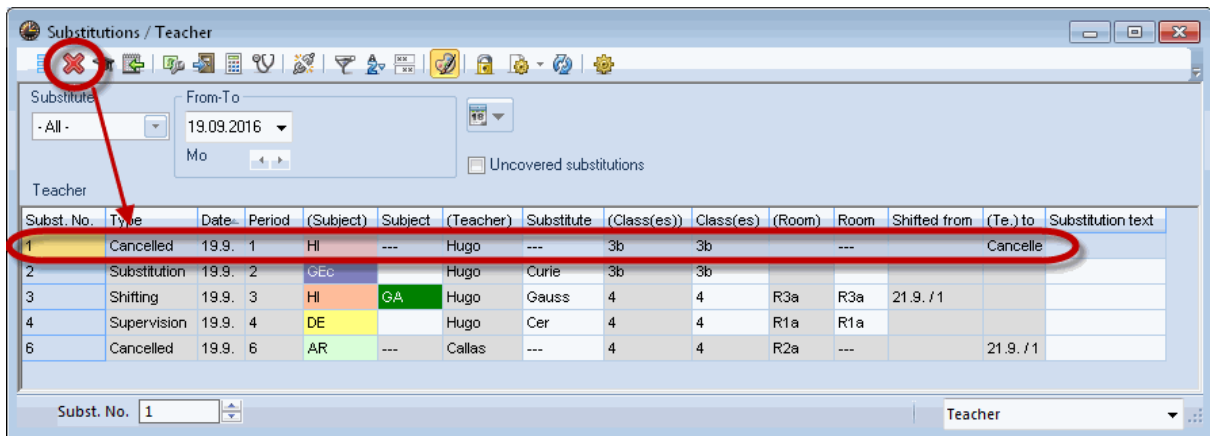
Substitutions / Teacher

Substitute
- All -

From-To
19.09.2016
Mo

Uncovered substitutions

Teacher

| Subst. No. | Type | Date | Period | (Subject) | Subject | (Teacher) | Substitute | (Class(es)) | Class(es) | (Room) | Room | Shifted from | (Te.) to | Substitution text |
|---|---|---|---|---|---|---|---|---|---|---|---|---|---|---|
| 1 | Cancelled | 19.9. | 1 | HI | --- | Hugo | --- | 3b | 3b | | --- | | Cancelle | |
| 2 | Substitution | 19.9. | 2 | GEc | | Hugo | Curie | 3b | 3b | | | | | |
| 3 | Shifting | 19.9. | 3 | HI | GA | Hugo | Gauss | 4 | 4 | R3a | R3a | 21.9. / 1 | | |
| 4 | Supervision | 19.9. | 4 | DE | | Hugo | Cer | 4 | 4 | R1a | R1a | | | |
| 6 | Cancelled | 19.9. | 6 | AR | --- | Callas | --- | 4 | 4 | R2a | --- | | 21.9. / 1 | |

Subst. No. 1

Teacher